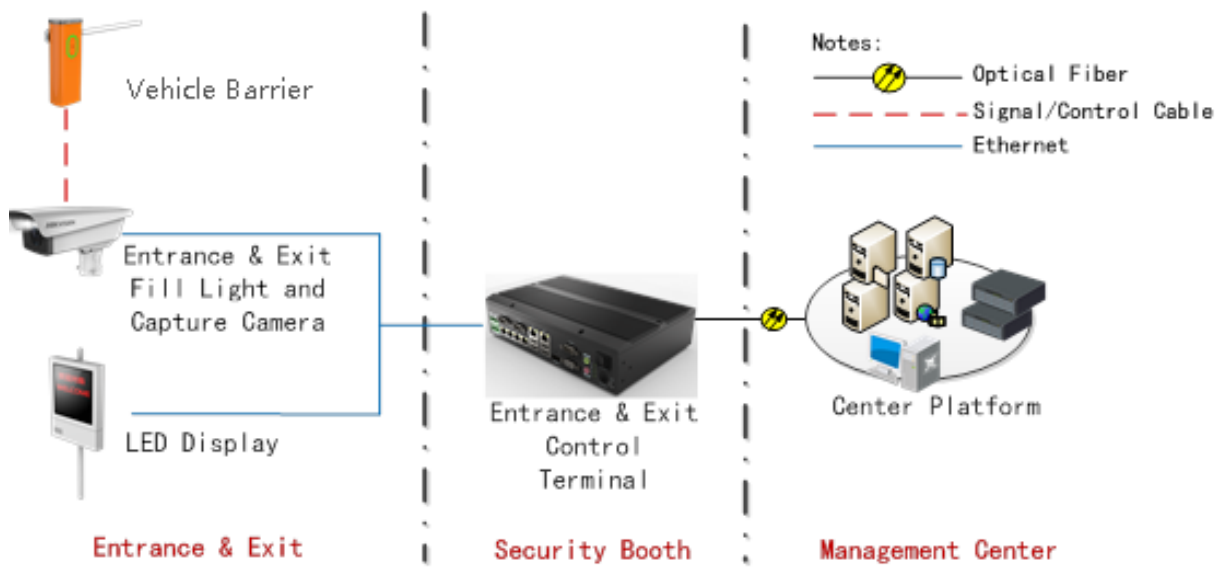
Vehicle Barrier

Entrance & Exit Fill Light and Capture Camera

LED Display

Entrance & Exit Control Terminal

Notes:
Optical Fiber
Signal/Control Cable
Ethernet

Center Platform

Entrance & Exit

Security Booth

Management Center